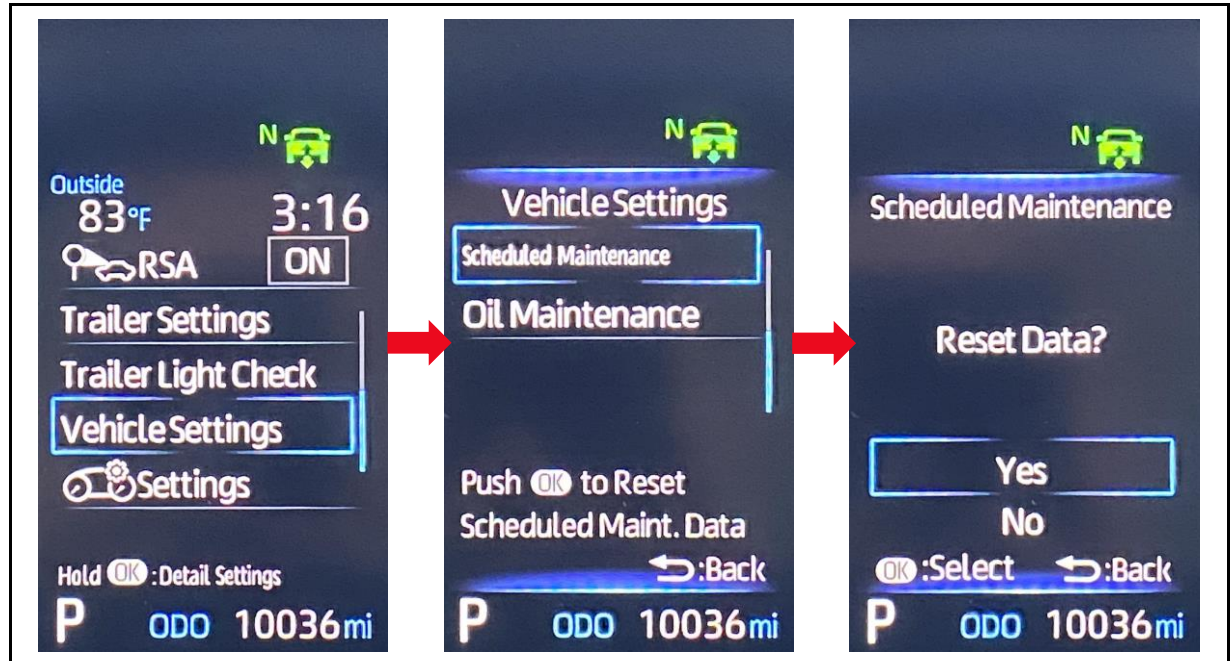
N

Outside
83°F
3:16
RSA
ON
Trailer Settings
Trailer Light Check
Vehicle Settings
Settings
Hold OK :Detail Settings
P
ODO 10036mi

N

Vehicle Settings
Scheduled Maintenance
Oil Maintenance
Push OK to Reset
Scheduled Maint. Data
:Back
P
ODO 10036mi

N

Scheduled Maintenance
Reset Data?
Yes
No
OK :Select
:Back
P
ODO 10036mi